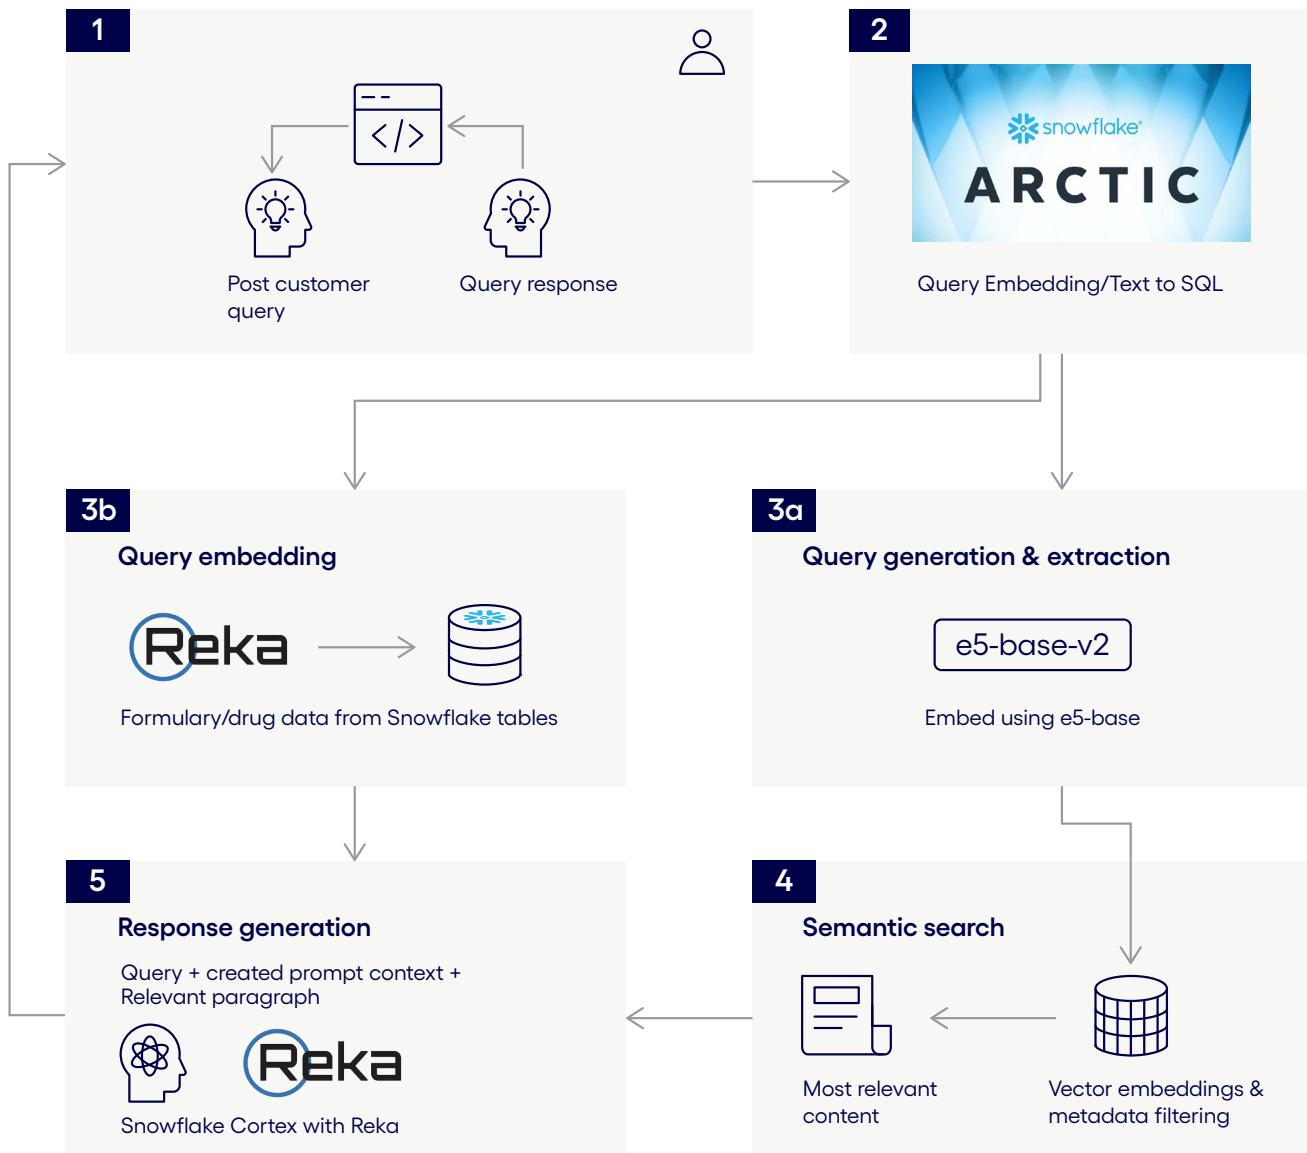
1

Post customer query

Query response

2

snowflake

ARCTIC

Query Embedding/Text to SQL

3b

Query embedding

Reka

Formulary/drug data from Snowflake tables

3a

Query generation & extraction

e5-base-v2

Embed using e5-base

5

Response generation

Query + created prompt context + Relevant paragraph

Reka

Snowflake Cortex with Reka

4

Semantic search

Most relevant content

Vector embeddings & metadata filtering